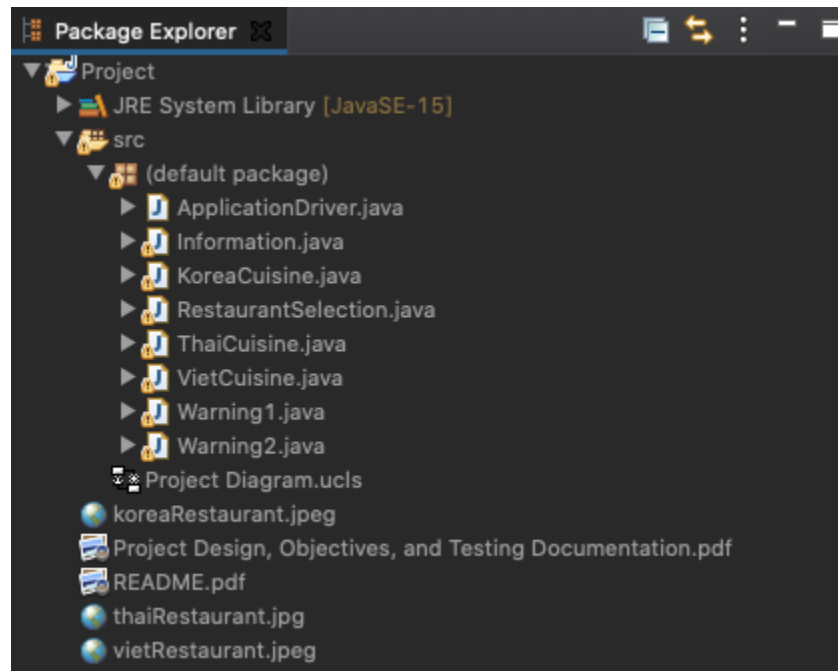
Package Explorer

Project
JRE System Library [JavaSE-15]
src
(default package)
ApplicationDriver.java
Information.java
KoreaCuisine.java
RestaurantSelection.java
ThaiCuisine.java
VietCuisine.java
Warning1.java
Warning2.java
Project Diagram.ucls
koreaRestaurant.jpeg
Project Design, Objectives, and Testing Documentation.pdf
README.pdf
thaiRestaurant.jpg
vietRestaurant.jpeg